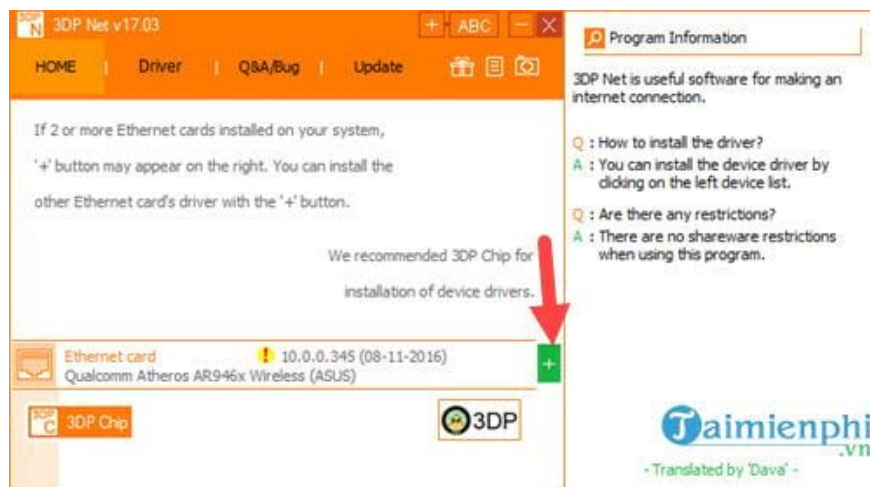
3DP Net v17.03

+ ABC – X

HOME | Driver | Q&A/Bug | Update

If 2 or more Ethernet cards installed on your system, '+' button may appear on the right. You can install the other Ethernet card's driver with the '+' button.

We recommended 3DP Chip for installation of device drivers.

Ethernet card
Qualcomm Atheros AR946x Wireless (ASUS)
10.0.0.345 (08-11-2016)

+

3DP Chip

3DP

Program Information

3DP Net is useful software for making an internet connection.

Q : How to install the driver?
A : You can install the device driver by clicking on the left device list.

Q : Are there any restrictions?
A : There are no shareware restrictions when using this program.

Taimienphi .vn

- Translated by 'Dava' -